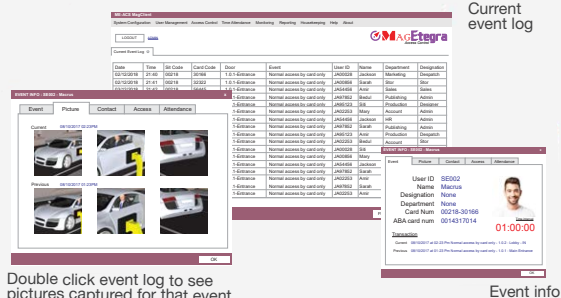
Current event log

ME-ACS MagClient

System Configuration User Management Access Control Time Attendance Monitoring Reporting Housekeeping Help About

LOGOUT

MAGEtegra

Current Event Log

| Date | Time | Sit Code | Card Code | Door | Event | User ID | Name | Department | Designation |
|---|---|---|---|---|---|---|---|---|---|
| 02/12/2016 | 21:40 | 00218 | 30166 | 1:0:1-Entrance | Normal access by card only | JA00028 | Jackson | Marketing | Despatch |
| 02/12/2016 | 21:47 | 00218 | 32322 | 1:0:1-Entrance | Normal access by card only | JA06958 | Sarah | Stor | Stor |
| | | | | 1:0:1-Entrance | Normal access by card only | JA64459 | Amir | Sales | Sales |
| | | | | 1:0:1-Entrance | Normal access by card only | JA97862 | Badrul | Publishing | Admin |
| | | | | 1:0:1-Entrance | Normal access by card only | JA66123 | Siti | Production | Designer |
| | | | | 1:0:1-Entrance | Normal access by card only | JA00223 | Mary | Account | Admin |
| | | | | 1:0:1-Entrance | Normal access by card only | JA64459 | Jackson | HR | Admin |
| | | | | 1:0:1-Entrance | Normal access by card only | JA97862 | Sarah | Publishing | Admin |
| | | | | 1:0:1-Entrance | Normal access by card only | JA66123 | Amir | Production | Despatch |
| | | | | 1:0:1-Entrance | Normal access by card only | JA02233 | Badrul | Account | Stor |
| | | | | 1:0:1-Entrance | Normal access by card only | JA02233 | Siti | | |
| | | | | 1:0:1-Entrance | Normal access by card only | JA00958 | Mary | | |
| | | | | 1:0:1-Entrance | Normal access by card only | JA64459 | Jackson | | |
| | | | | 1:0:1-Entrance | Normal access by card only | JA97862 | Sarah | | |
| | | | | 1:0:1-Entrance | Normal access by card only | JA02233 | Amir | | |
| | | | | 1:0:1-Entrance | Normal access by card only | JA97862 | Sarah | | |
| | | | | 1:0:1-Entrance | Normal access by card only | JA02233 | Amir | | |

EVENT INFO : SE002 - Macrus

Event Picture Contact Access Attendance

Current 08/10/2017 01:23PM

Previous 08/10/2017 01:23PM

EVENT INFO : SE002 - Macrus

Event Picture Contact Access Attendance

User ID SE002
Name Macrus
Designation None
Department None
Card Num 00218-30166
ABA card num 0014317014

01:00:00

Transaction

Current 08/10/2017 at 02:23 PM Normal access by card only - 1:0:2 - Lobby - IN
Previous 08/10/2017 at 01:23 PM Normal access by card only - 1:0:1 - Main Entrance

OK

Double click event log to see pictures captured for that event

Event info